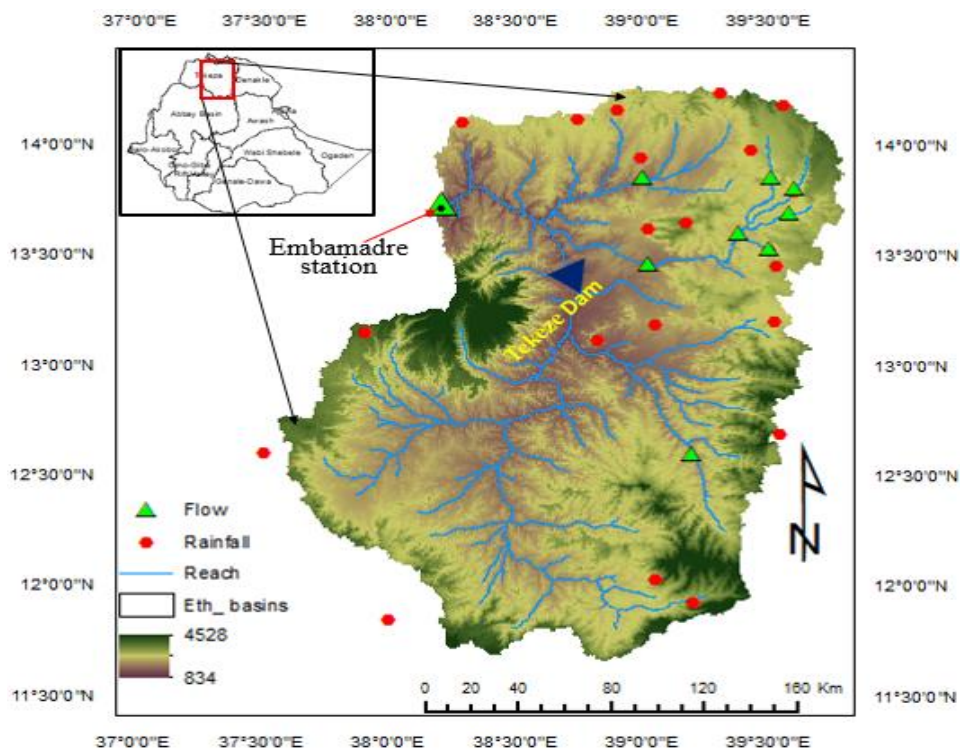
37°0'0"E 37°30'0"E 38°0'0"E 38°30'0"E 39°0'0"E 39°30'0"E

Tekeze
Denakle
Abbay Basin
Awash
Afar
Baro-Akobo
Omo-Gibe
Rift Valley
Wabi Shebele
Ogaden
Genale-Dawa

14°0'0"N
13°30'0"N
13°0'0"N
12°30'0"N
12°0'0"N
11°30'0"N

Embamadre station

Tekeze Dam

N

Flow
Rainfall
Reach
Eth_ basins
4528
834

0 20 40 80 120 160 Km

37°0'0"E 37°30'0"E 38°0'0"E 38°30'0"E 39°0'0"E 39°30'0"E